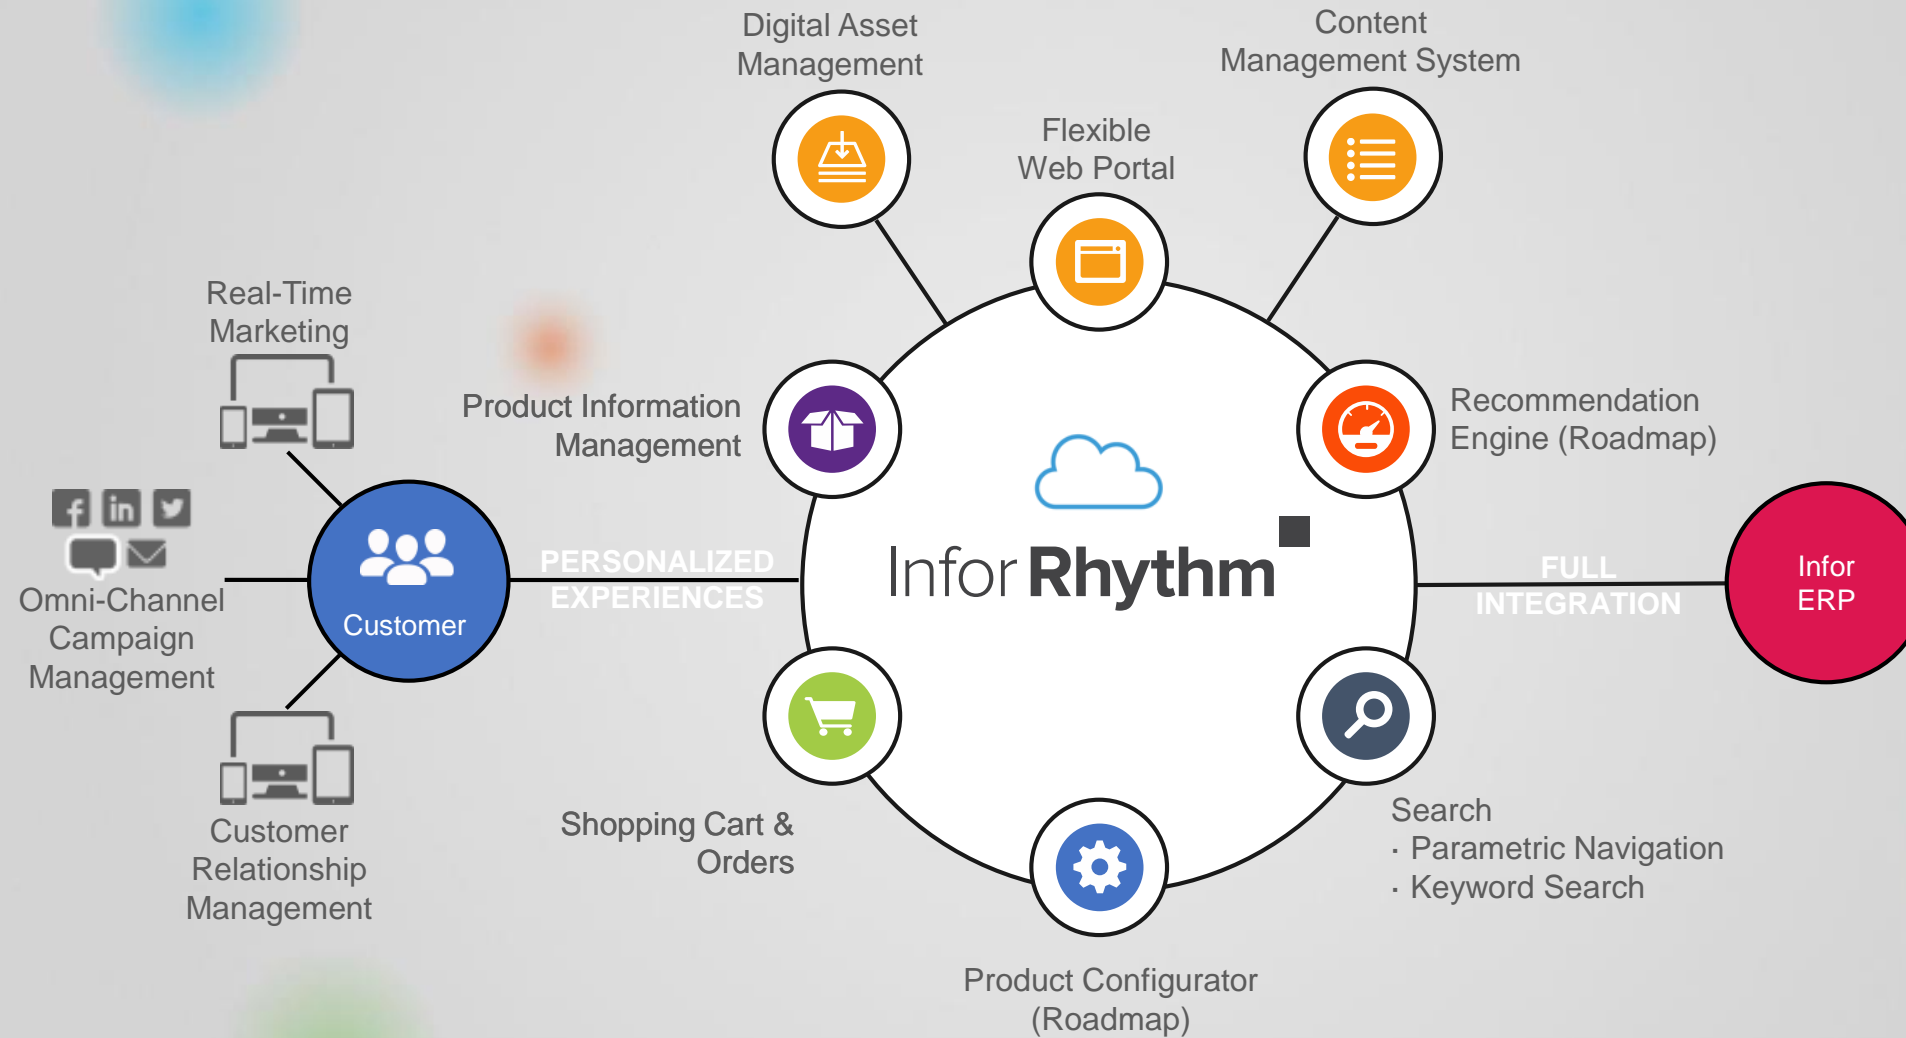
Digital Asset Management

Content Management System

Flexible Web Portal

Real-Time Marketing

Product Information Management

Recommendation Engine (Roadmap)

Omni-Channel Campaign Management

Customer

PERSONALIZED EXPERIENCES

Infor Rhythm

FULL INTEGRATION

Infor ERP

Customer Relationship Management

Shopping Cart & Orders

Search
· Parametric Navigation
· Keyword Search

Product Configurator (Roadmap)